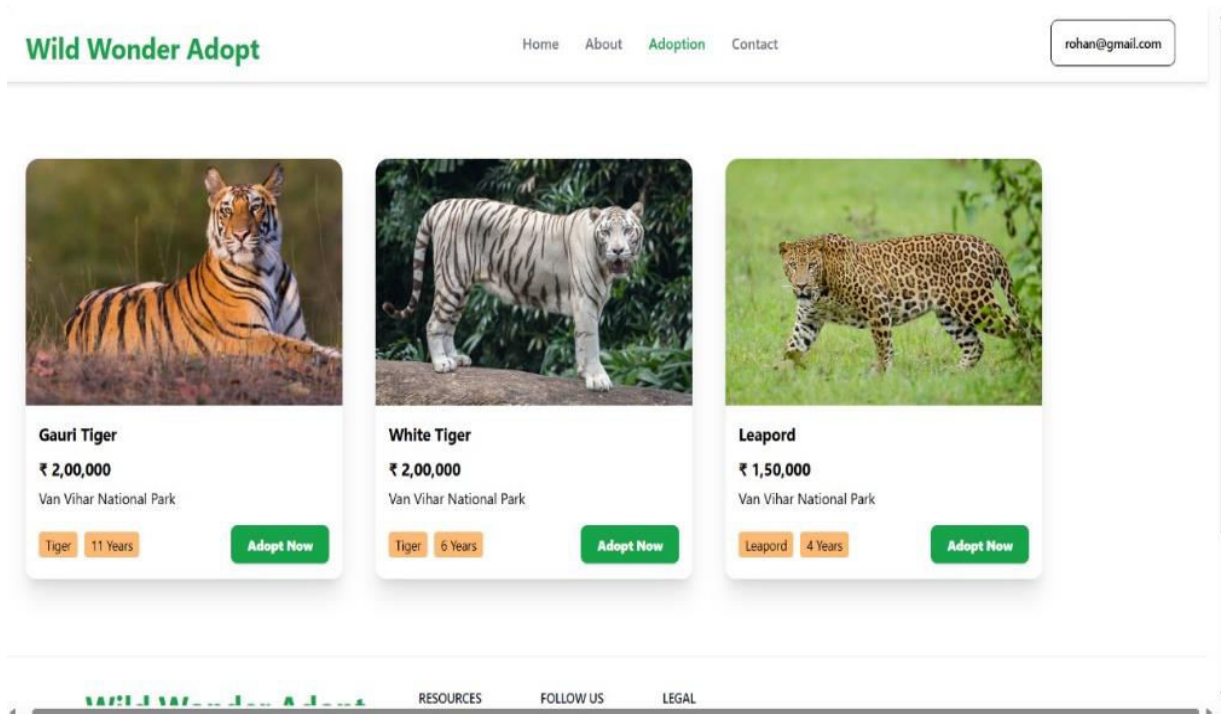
Wild Wonder Adopt

Home About Adoption Contact

rohan@gmail.com

Gauri Tiger

₹ 2,00,000

Van Vihar National Park

Tiger 11 Years

Adopt Now

White Tiger

₹ 2,00,000

Van Vihar National Park

Tiger 6 Years

Adopt Now

Leapord

₹ 1,50,000

Van Vihar National Park

Leapord 4 Years

Adopt Now

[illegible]

RESOURCES FOLLOW US LEGAL